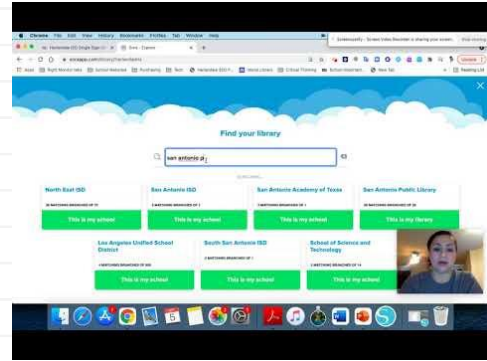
Chrome File Edit View History Bookmarks Profiles Tab Window Help

Screencastify - Screen Video Recorder is sharing your screen.

Find your library

san antonio p

North East ISD

This is my school

San Antonio ISD

This is my school

San Antonio Academy of Texas

This is my school

San Antonio Public Library

This is my library

Los Angeles Unified School District

This is my school

South San Antonio ISD

This is my school

School of Science and Technology

This is my school